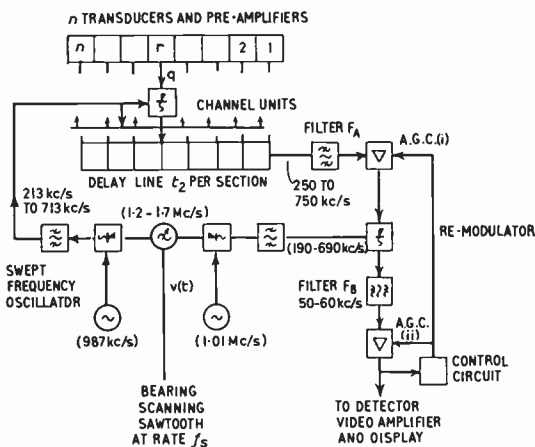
n TRANSDUCERS AND PRE-AMPLIFIERS

n

r

2

1

q

CHANNEL UNITS

DELAY LINE $t_2$ PER SECTION

FILTER $F_A$

A.G.C.(i)

250 TO 750 kc/s

213 kc/s TO 713 kc/s

(1·2 - 1·7 Mc/s)

(190-690 kc/s)

RE-MODULATOR

SWEPT FREQUENCY OSCILLATOR

v(t)

FILTER $F_B$ 50-60 kc/s

A.G.C. (ii)

(987 kc/s)

(1·01 Mc/s)

CONTROL CIRCUIT

BEARING SCANNING SAWTOOTH AT RATE $f_S$

TO DETECTOR VIDEO AMPLIFIER ANO OISPLAY